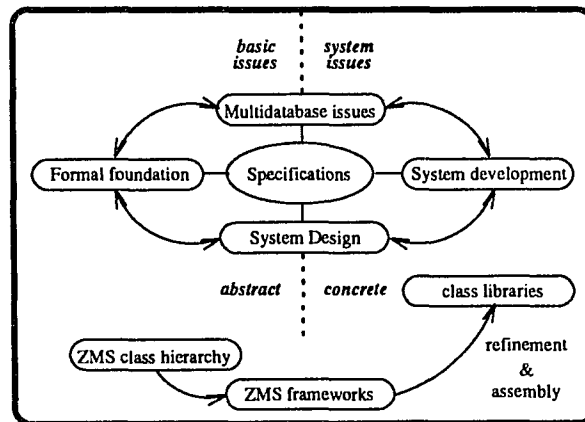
basic issues

system issues

Multidatabase issues

Formal foundation

Specifications

System development

System Design

abstract

concrete

class libraries

ZMS class hierarchy

refinement & assembly

ZMS frameworks